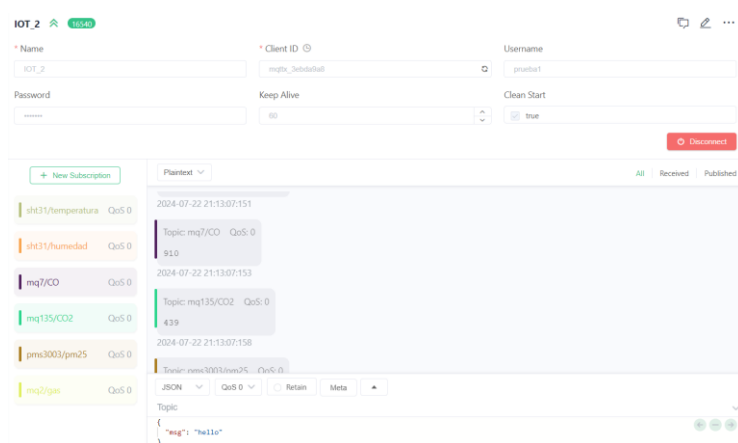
IOT_2 16540

* Name
IOT_2

* Client ID
mqttx_3ebda9a8

Username
prueba1

Password
•••••••

Keep Alive
60

Clean Start
true

Disconnect

+ New Subscription

sht31/temperatura QoS 0

sht31/humedad QoS 0

mq7/CO QoS 0

mq135/CO2 QoS 0

pms3003/pm25 QoS 0

mq2/gas QoS 0

Plaintext

All Received Published

2024-07-22 21:13:07:151

Topic: mq7/CO QoS: 0
910

2024-07-22 21:13:07:153

Topic: mq135/CO2 QoS: 0
439

2024-07-22 21:13:07:158

Topic: pms3003/pm25 QoS: 0

JSON QoS 0 Retain Meta

Topic

{
"msg": "hello"
}